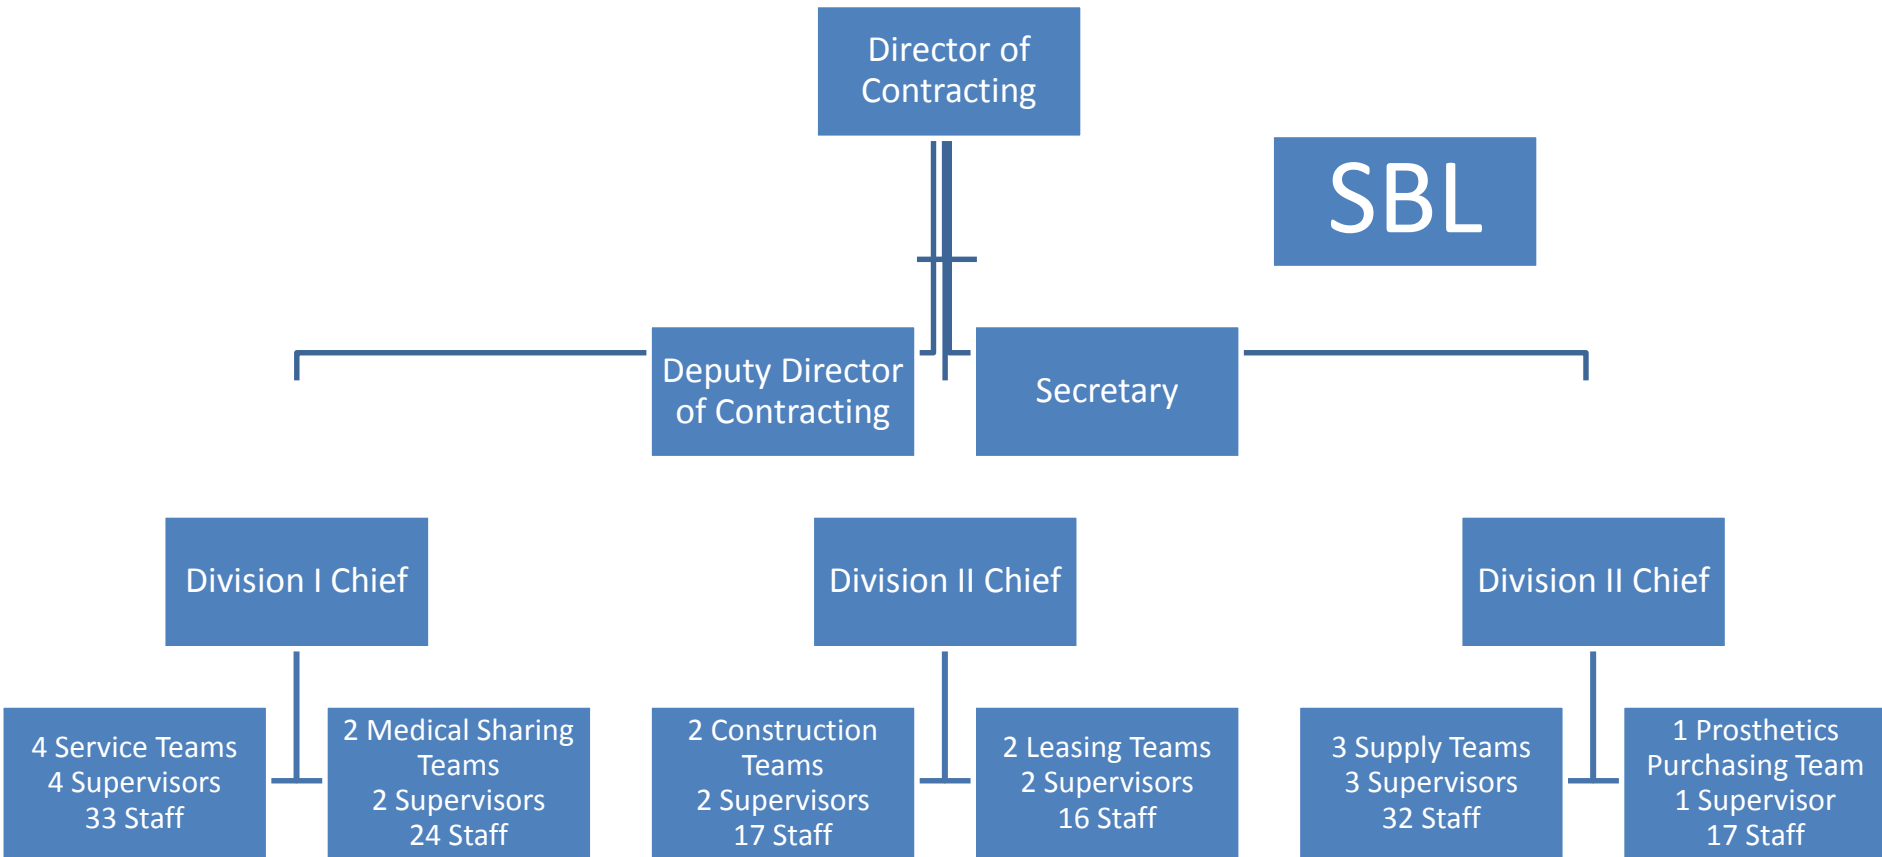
Director of Contracting

SBL

Deputy Director of Contracting

Secretary

Division I Chief

Division II Chief

Division II Chief

4 Service Teams
4 Supervisors
33 Staff

2 Medical Sharing Teams
2 Supervisors
24 Staff

2 Construction Teams
2 Supervisors
17 Staff

2 Leasing Teams
2 Supervisors
16 Staff

3 Supply Teams
3 Supervisors
32 Staff

1 Prosthetics Purchasing Team
1 Supervisor
17 Staff